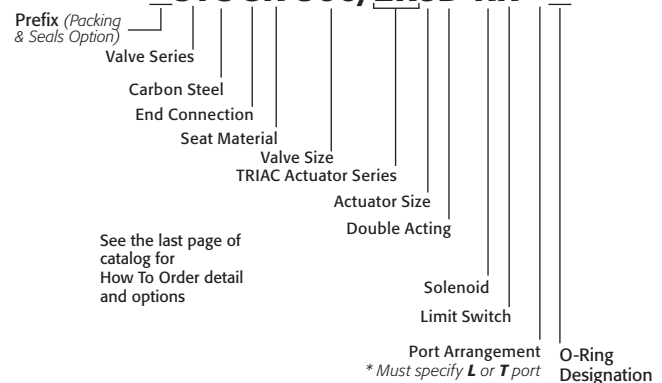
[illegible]

Prefix (Packing & Seals Option)

Valve Series

Carbon Steel

End Connection

Seat Material

Valve Size

TRIAC Actuator Series

Actuator Size

Double Acting

See the last page of catalog for How To Order detail and options

Solenoid

Limit Switch

Port Arrangement
* Must specify L or T port

O-Ring Designation